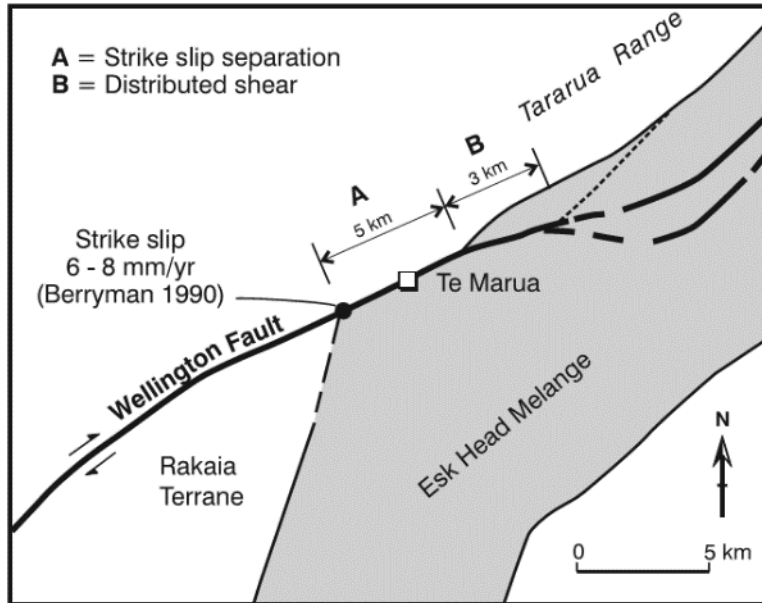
**A** = Strike slip separation
**B** = Distributed shear

Tararua Range

B
3 km

A
5 km

Strike slip
6 - 8 mm/yr
(Berryman 1990)

Te Marua

Wellington Fault

Esk Head Melange

Rakaia
Terrane

N

0
5 km